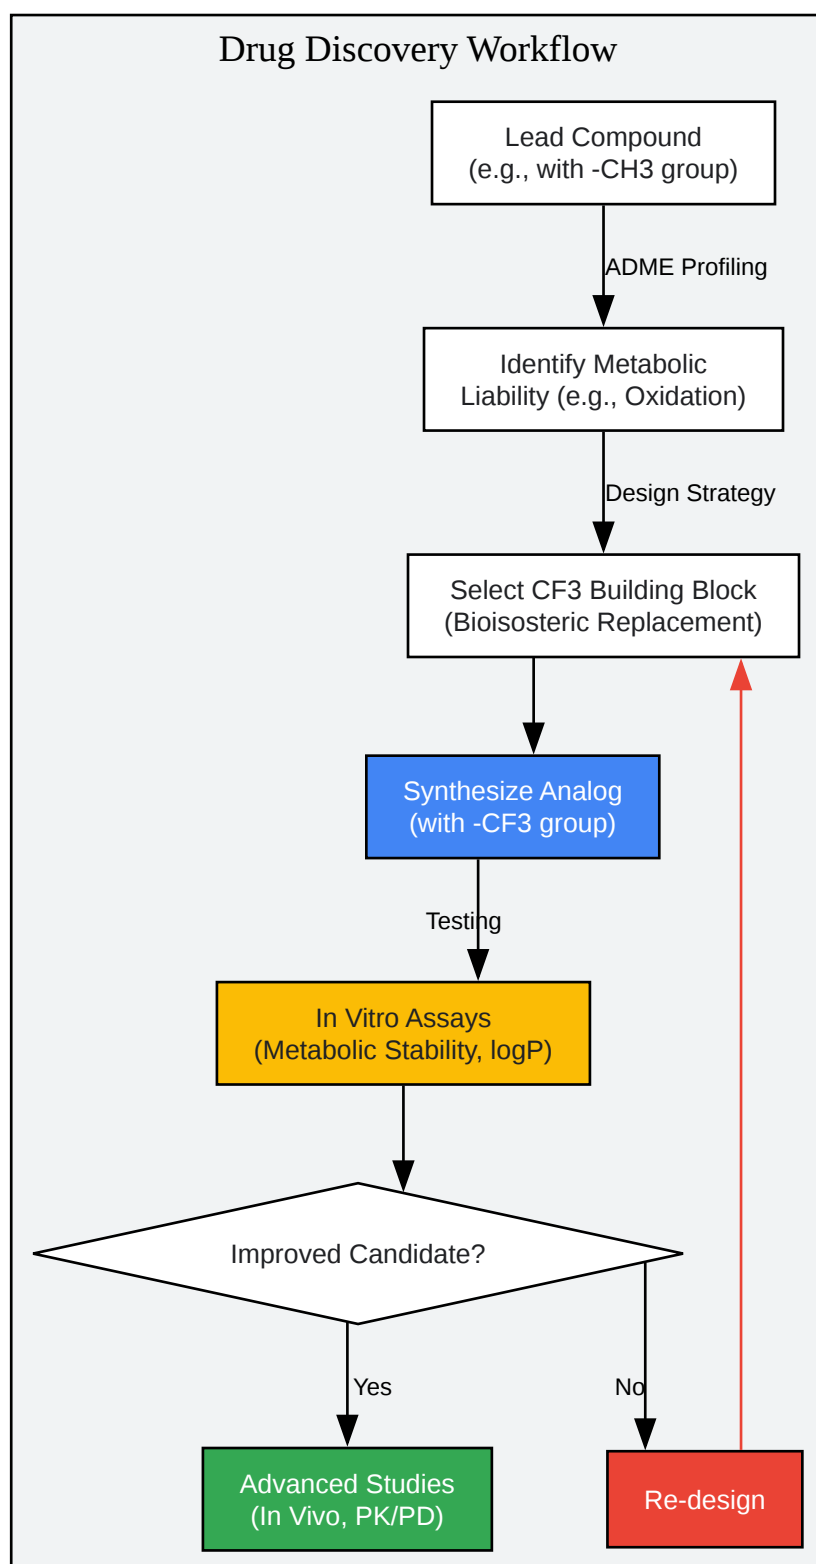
Drug Discovery Workflow

Lead Compound
(e.g., with -CH3 group)

ADME Profiling

Identify Metabolic
Liability (e.g., Oxidation)

Design Strategy

Select CF3 Building Block
(Bioisosteric Replacement)

Synthesize Analog
(with -CF3 group)

Testing

In Vitro Assays
(Metabolic Stability, logP)

Improved Candidate?

Yes

No

Advanced Studies
(In Vivo, PK/PD)

Re-design